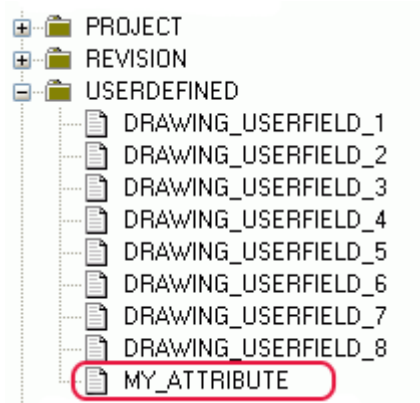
PROJECT
REVISION
USERDEFINED
DRAWING_USERFIELD_1
DRAWING_USERFIELD_2
DRAWING_USERFIELD_3
DRAWING_USERFIELD_4
DRAWING_USERFIELD_5
DRAWING_USERFIELD_6
DRAWING_USERFIELD_7
DRAWING_USERFIELD_8
MY_ATTRIBUTE